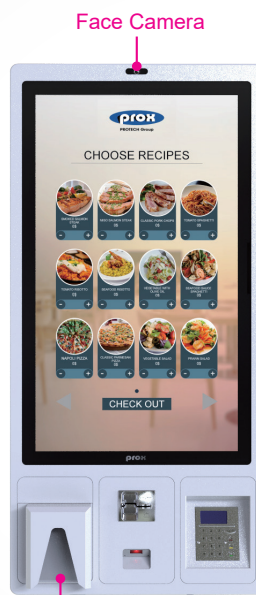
Face Camera

prox
PROTECH Group

CHOOSE RECIPES

GRILLED SALMON STEAK
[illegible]
- +

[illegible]
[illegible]
- +

CLASSIC PORK CHOPS
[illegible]
- +

TOMATO SPAGHETTI
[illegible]
- +

TOMATO RISOTTO
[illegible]
- +

SEAFOOD RISOTTO
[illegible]
- +

VEGETABLE WITH OLIVE OIL
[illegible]
- +

SEAFOOD SAUCE SPAGHETTI
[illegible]
- +

NAPOLI PIZZA
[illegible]
- +

CLASSIC PARMESAN PIZZA
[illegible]
- +

VEGETABLE SALAD
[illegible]
- +

PRAWN SALAD
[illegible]
- +

CHECK OUT

prox